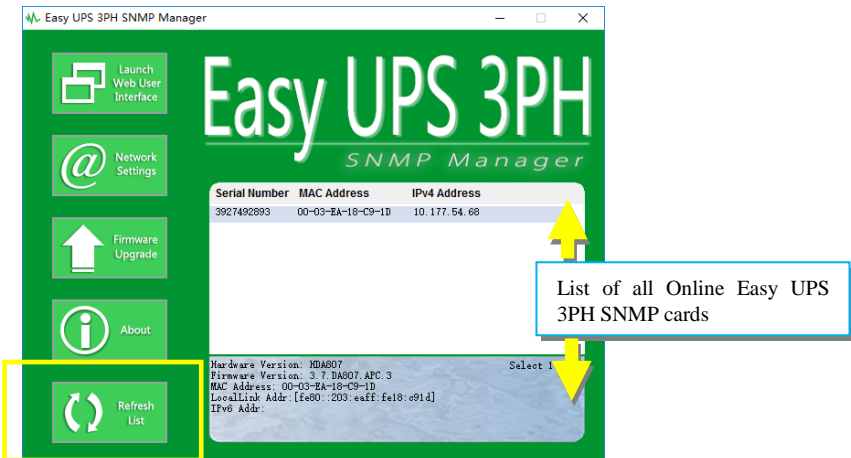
Easy UPS 3PH SNMP Manager

Launch Web User Interface

Network Settings

Firmware Upgrade

About

Refresh List

Easy UPS 3PH

SNMP Manager

| Serial Number | MAC Address | IPv4 Address |
|---|---|---|
| 3927492893 | 00-03-EA-18-C9-1D | 10.177.54.68 |

List of all Online Easy UPS 3PH SNMP cards

Hardware Version: HDA807
Firmware Version: 3.7.DA807.APC.3
MAC Address: 00-03-EA-18-C9-1D
LocalLink Addr:[fe80::203:eaff:fe18:c91d]
IPv6 Addr:

Select 1